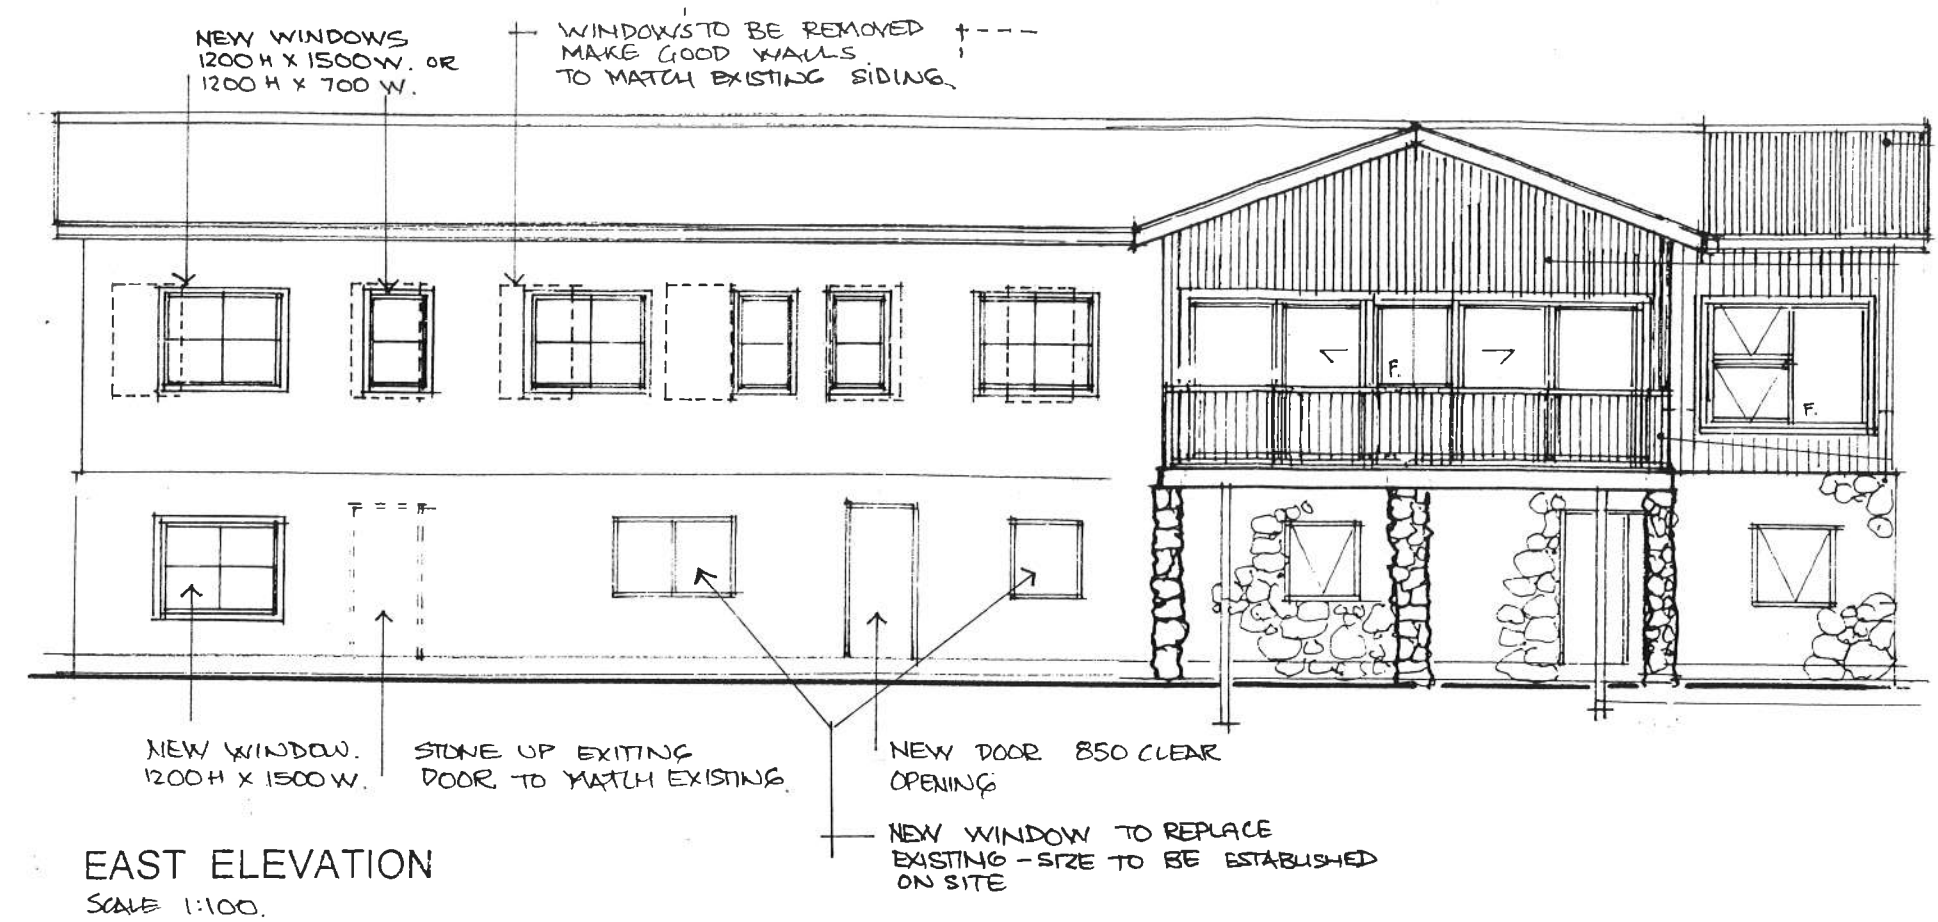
NEW WINDOWS
1200 H x 1500 W. OR
1200 H x 700 W.

WINDOWS TO BE REMOVED
MAKE GOOD WALLS
TO MATCH EXISTING SIDING.

F.

F.

NEW WINDOW.
1200 H x 1500 W.

STONE UP EXITING
DOOR TO MATCH EXISTING.

NEW DOOR 850 CLEAR
OPENING

NEW WINDOW TO REPLACE
EXISTING - SIZE TO BE ESTABLISHED
ON SITE

EAST ELEVATION
SCALE 1:100.